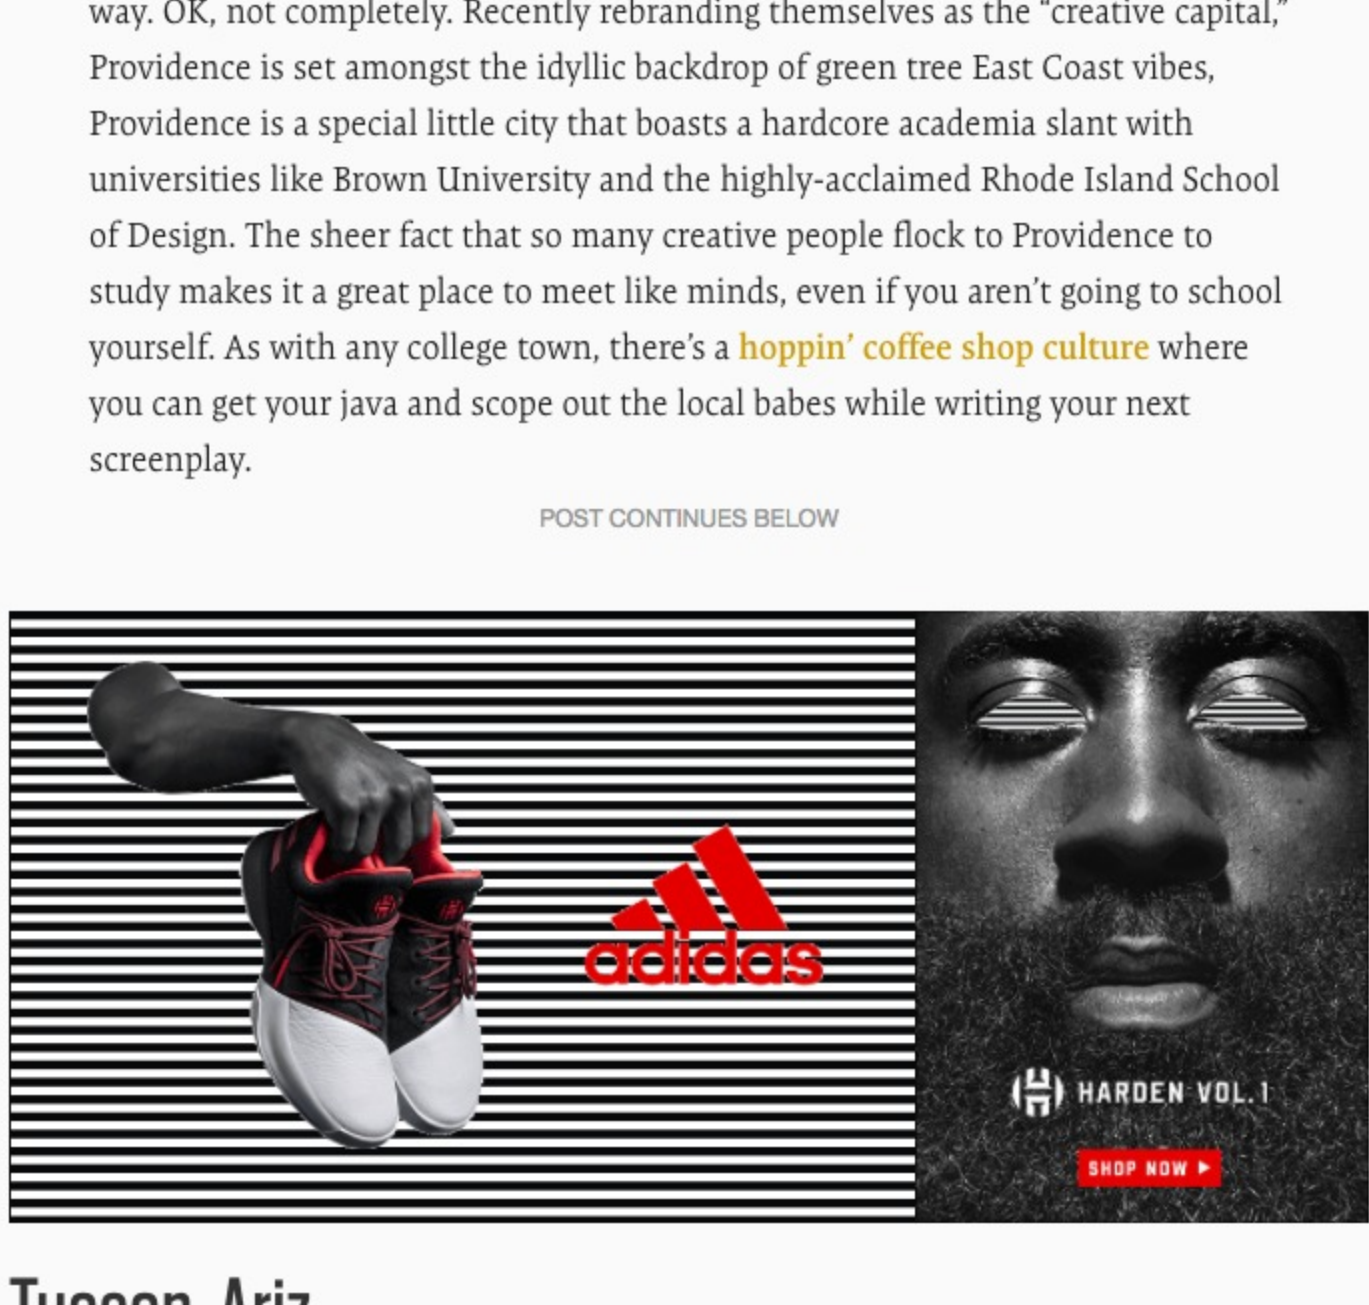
way. OK, not completely. Recently rebranding themselves as the "creative capital," Providence is set amongst the idyllic backdrop of green tree East Coast vibes, Providence is a special little city that boasts a hardcore academia slant with universities like Brown University and the highly-acclaimed Rhode Island School of Design. The sheer fact that so many creative people flock to Providence to study makes it a great place to meet like minds, even if you aren't going to school yourself. As with any college town, there's a hoppin' coffee shop culture where you can get your java and scope out the local babes while writing your next screenplay.

POST CONTINUES BELOW

adidas

HARDEN VOL.1

SHOP NOW ▶

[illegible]